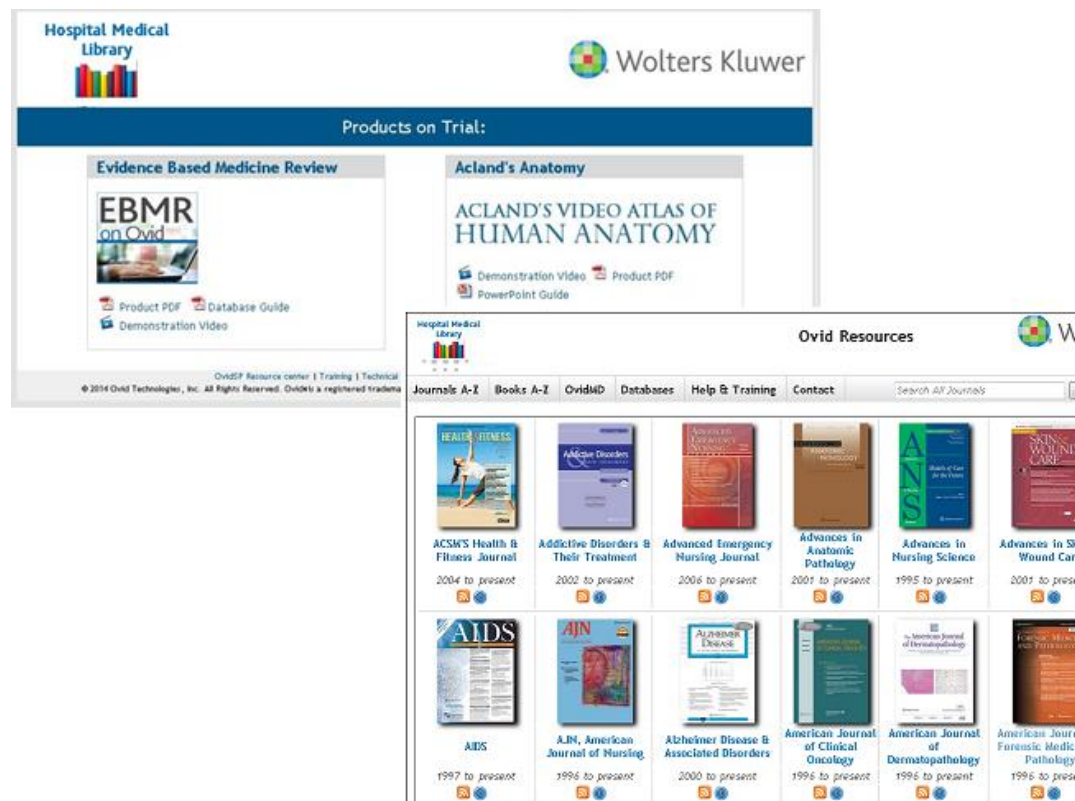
Hospital Medical Library

Wolters Kluwer

Products on Trial:

Evidence Based Medicine Review

EBMR on Ovid

Product PDF Database Guide
Demonstration Video

Acland's Anatomy

ACLAND'S VIDEO ATLAS OF HUMAN ANATOMY

Demonstration Video Product PDF
PowerPoint Guide

OvidSP Resource center | Training | Technical
© 2014 Ovid Technologies, Inc. All Rights Reserved. OvidSP is a registered tradema

Hospital Medical Library

Ovid Resources

W

Journals A-Z | Books A-Z | OvidMD | Databases | Help & Training | Contact

Search All Journals

HEALTH & FITNESS

Addictive Disorders

ANS

SKIN & WOUND CARE

ACSM'S Health & Fitness Journal
2004 to present

Addictive Disorders & Their Treatment
2002 to present

Advanced Emergency Nursing Journal
2006 to present

Advances in Anatomic Pathology
2001 to present

Advances in Nursing Science
1995 to present

Advances in Sk Wound Car
2001 to pres

AIDS

AJN

ALZHEIMER DISEASE

The American Journal of Dermatopathology

FORENSIC MEDI AND PATHOLO

AIDS
1997 to present

AJN, American Journal of Nursing
1996 to present

Alzheimer Disease & Associated Disorders
2000 to present

American Journal of Clinical Oncology
1996 to present

American Journal of Dermatopathology
1996 to present

American Jour Forensic Medic Patholog
1996 to pres